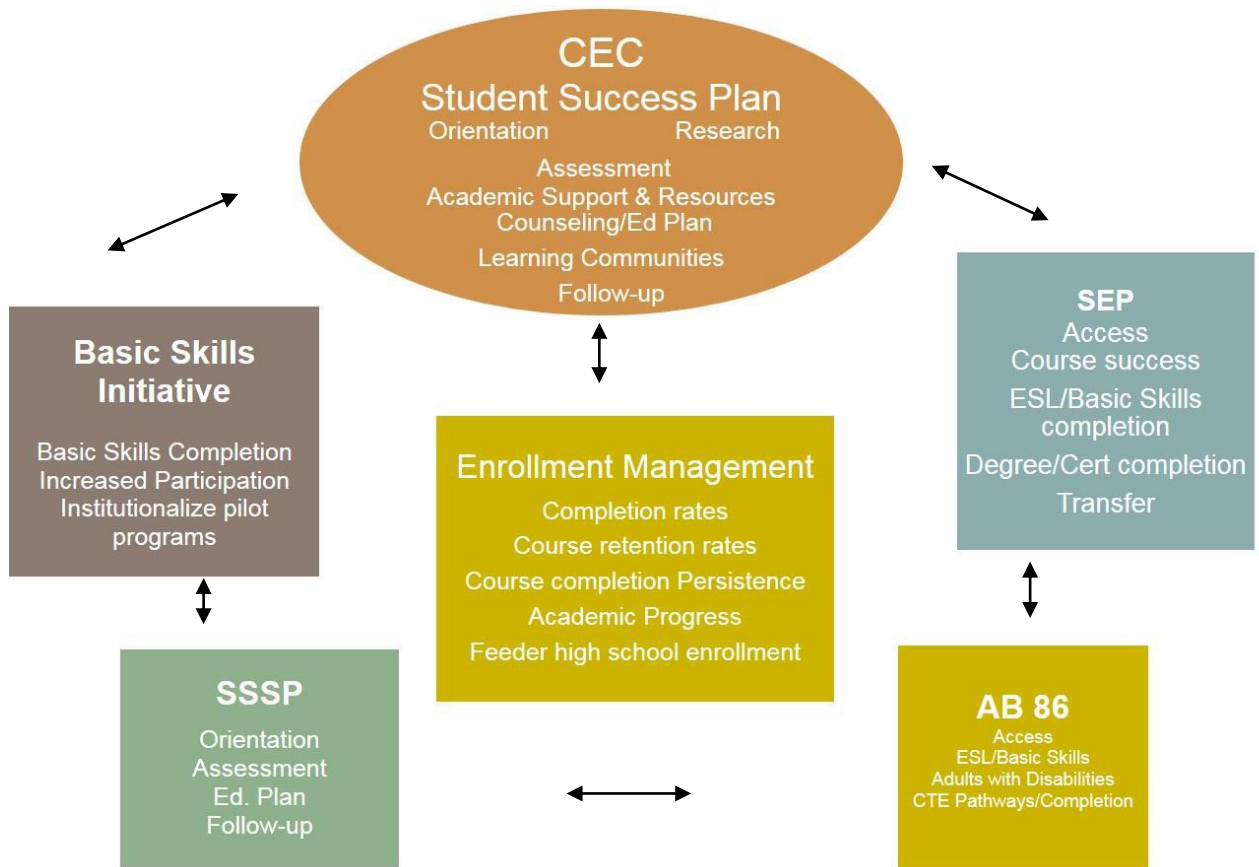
CEC
Student Success Plan
Orientation Research
Assessment
Academic Support & Resources
Counseling/Ed Plan
Learning Communities
Follow-up

Basic Skills Initiative
Basic Skills Completion
Increased Participation
Institutionalize pilot programs

Enrollment Management
Completion rates
Course retention rates
Course completion Persistence
Academic Progress
Feeder high school enrollment

SEP
Access
Course success
ESL/Basic Skills completion
Degree/Cert completion
Transfer

SSSP
Orientation
Assessment
Ed. Plan
Follow-up

AB 86
Access
ESL/Basic Skills
Adults with Disabilities
CTE Pathways/Completion